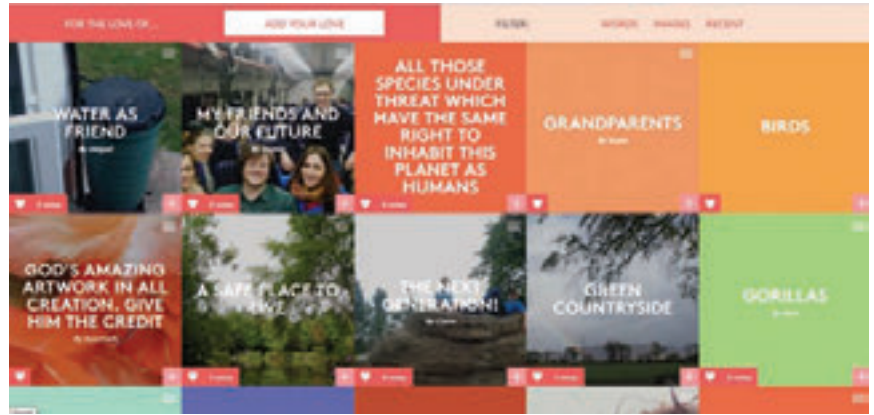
FOR THE LOVE OF...
ADD YOUR LOVE
FILTER:
WORDS IMAGES RECENT

WATER AS FRIEND
By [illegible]
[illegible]

MY FRIENDS AND OUR FUTURE
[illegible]

ALL THOSE SPECIES UNDER THREAT WHICH HAVE THE SAME RIGHT TO INHABIT THIS PLANET AS HUMANS
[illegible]

GRANDPARENTS
By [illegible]

BIRDS

GOD'S AMAZING ARTWORK IN ALL CREATION, GIVE HIM THE CREDIT
By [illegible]

A SAFE PLACE TO LIVE
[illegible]

THE NEXT GENERATION!
By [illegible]
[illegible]

GREEN COUNTRYSIDE
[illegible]

GORILLAS
By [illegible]
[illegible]